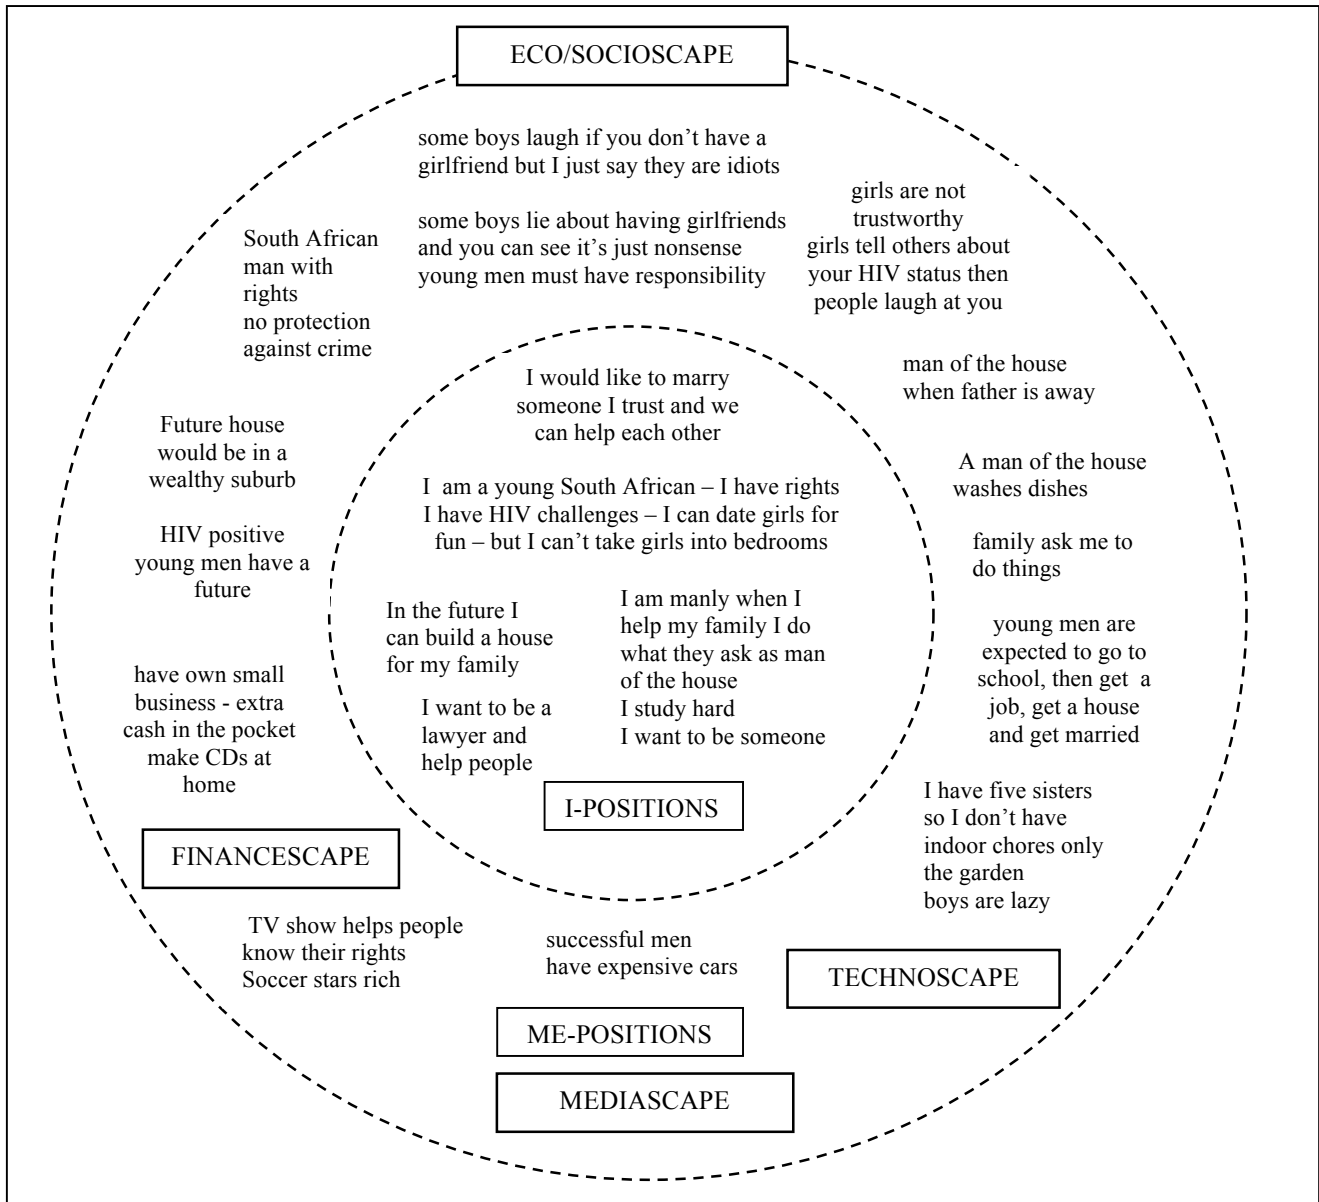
ECO/SOCIOSCAPE

some boys laugh if you don't have a girlfriend but I just say they are idiots

some boys lie about having girlfriends and you can see it's just nonsense
young men must have responsibility

girls are not trustworthy
girls tell others about your HIV status then people laugh at you

South African man with rights
no protection against crime

man of the house when father is away

Future house would be in a wealthy suburb

A man of the house washes dishes

HIV positive young men have a future

family ask me to do things

young men are expected to go to school, then get a job, get a house and get married

have own small business - extra cash in the pocket
make CDs at home

I have five sisters so I don't have indoor chores only the garden
boys are lazy

I would like to marry someone I trust and we can help each other

I am a young South African – I have rights
I have HIV challenges – I can date girls for fun – but I can't take girls into bedrooms

In the future I can build a house for my family

I am manly when I help my family I do what they ask as man of the house
I study hard
I want to be someone

I want to be a lawyer and help people

I-POSITIONS

FINANCESCAPE

TV show helps people know their rights
Soccer stars rich

successful men have expensive cars

TECHNOSCAPE

ME-POSITIONS

MEDIASCAPE